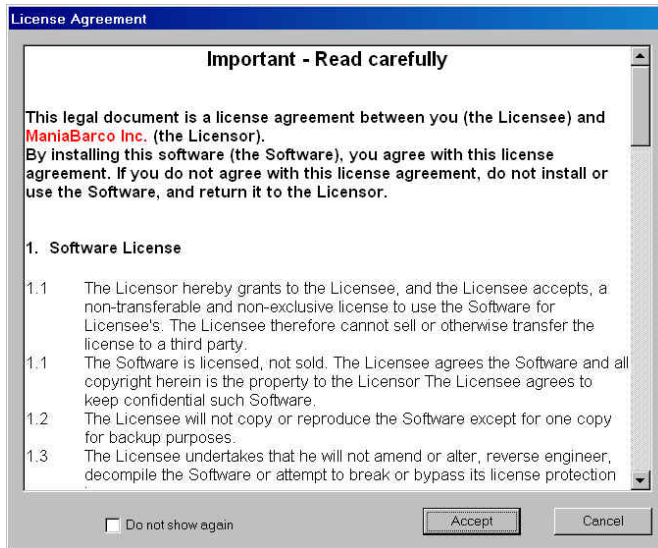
License Agreement

Important - Read carefully

This legal document is a license agreement between you (the Licensee) and ManiaBarco Inc. (the Licensor).
By installing this software (the Software), you agree with this license agreement. If you do not agree with this license agreement, do not install or use the Software, and return it to the Licensor.

1. Software License

1.1 The Licensor hereby grants to the Licensee, and the Licensee accepts, a non-transferable and non-exclusive license to use the Software for Licensee's. The Licensee therefore cannot sell or otherwise transfer the license to a third party.
1.1 The Software is licensed, not sold. The Licensee agrees the Software and all copyright herein is the property to the Licensor The Licensee agrees to keep confidential such Software.
1.2 The Licensee will not copy or reproduce the Software except for one copy for backup purposes.
1.3 The Licensee undertakes that he will not amend or alter, reverse engineer, decompile the Software or attempt to break or bypass its license protection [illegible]

Do not show again

Accept

Cancel